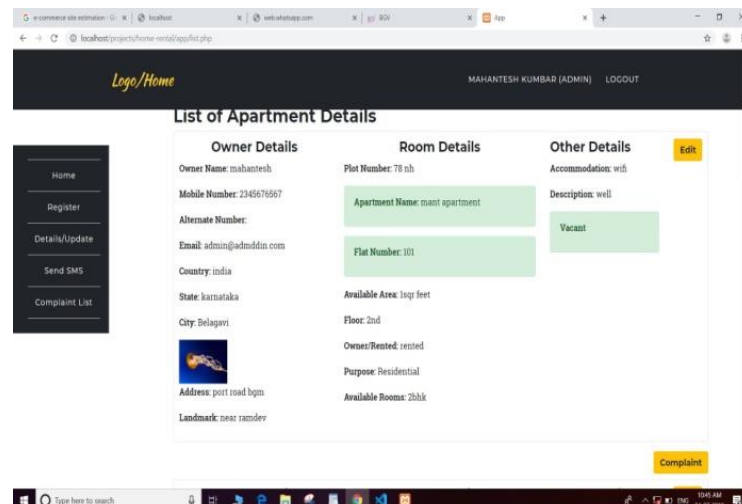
e-commerce site estimation - G | localhost | web.whatsapp.com | BGV | App

localhost/projects/home-rental/app/list.php

Logo/Home

MAHANTESH KUMBAR (ADMIN) LOGOUT

List of Apartment Details

Home

Register

Details/Update

Send SMS

Complaint List

Owner Details

Owner Name: mahantesh

Mobile Number: 2345676567

Alternate Number:

Email: admin@admddin.com

Country: india

State: karnataka

City: Belagavi

Address: port road bgm

Landmark: near ramdev

Room Details

Plot Number: 78 nh

Apartment Name: mant apartment

Flat Number: 101

Available Area: 1sqr feet

Floor: 2nd

Owner/Rented: rented

Purpose: Residential

Available Rooms: 2bhk

Other Details

Accommodation: wifi

Description: well

Vacant

Edit

Complaint

Type here to search

ENG 10:45 AM